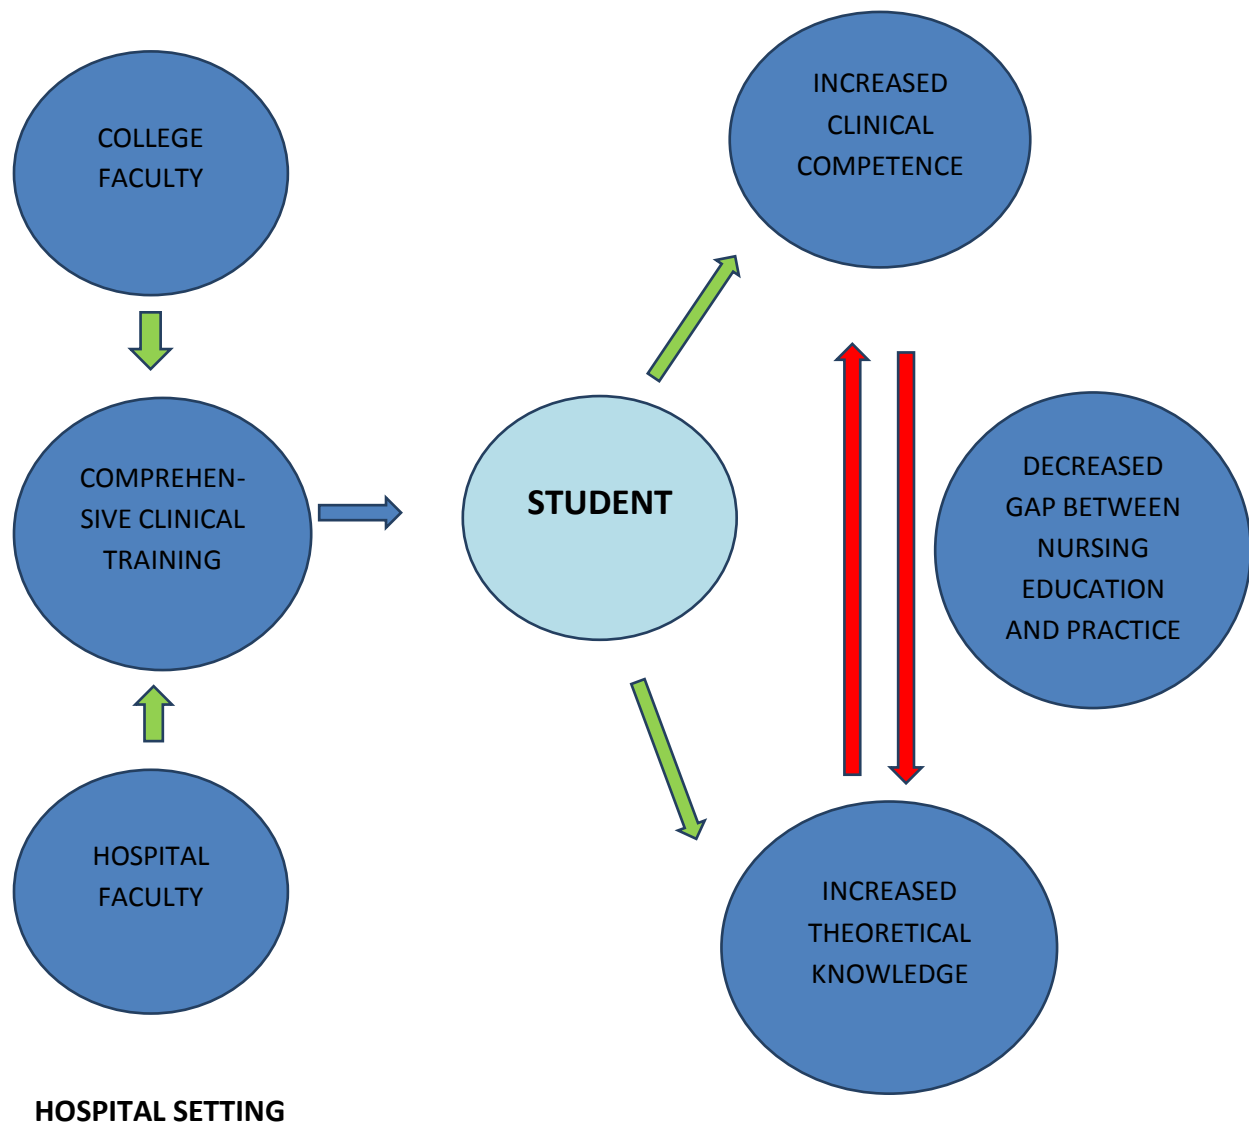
COLLEGE FACULTY

INCREASED CLINICAL COMPETENCE

COMPREHEN-SIVE CLINICAL TRAINING

STUDENT

DECREASED GAP BETWEEN NURSING EDUCATION AND PRACTICE

HOSPITAL FACULTY

INCREASED THEORETICAL KNOWLEDGE

HOSPITAL SETTING